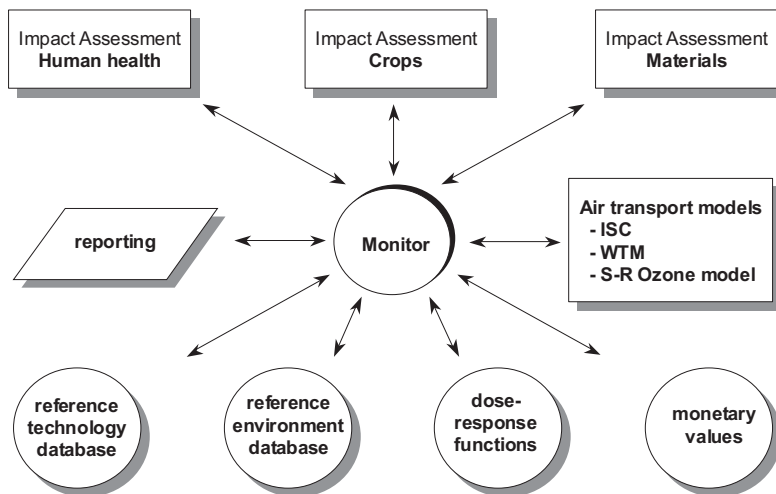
Impact Assessment
**Human health**

Impact Assessment
**Crops**

Impact Assessment
**Materials**

**reporting**

**Monitor**

**Air transport models**
**- ISC**
**- WTM**
**- S-R Ozone model**

**reference technology database**

**reference environment database**

**dose-response functions**

**monetary values**